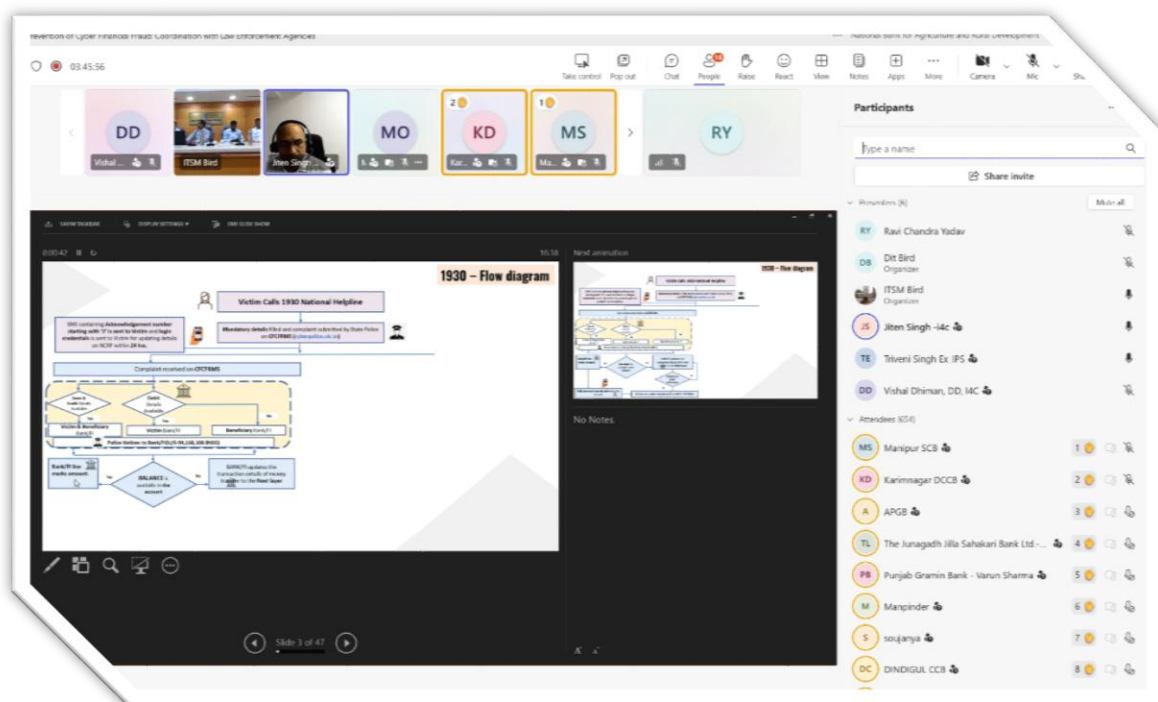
revention of Cyber Financial Fraud: Coordination with Law Enforcement Agencies

National Bank for Agriculture and Rural Development

03:45:56

Take control Pop out Chat People Raise React View Notes Apps More Camera Mic Sh

DD
Vishal ...

ITSM Bird

Jiten Singh ...

MO

2
KD
Kar...

1
MS
Ma...

RY

Participants

Type a name

Share invite

Presenters (6) Mute all

RY Ravi Chandra Yadav

DB Dit Bird
Organizer

ITSM Bird
Organizer

JS Jiten Singh -I4c

TE Triveni Singh Ex. IPS

DD Vishal Dhiman, DD, I4C

Attendees (654)

MS Manipur SCB 1

KD Karimnagar DCCB 2

A APGB 3

TL The Junagadh Jilla Sahakari Bank Ltd.-... 4

PB Punjab Gramin Bank - Varun Sharma 5

M Manpinder 6

S soujanya 7

DC DINDIGUL CCB 8

SHOW TASKBAR DISPLAY SETTINGS END SLIDE SHOW

0:00:42 16:58

1930 – Flow diagram

Victim Calls 1930 National Helpline

SMS containing Acknowledgement number starting with '3' is sent to Victim and login credentials is sent to Victim for updating details on NCRP within 24 hrs.

Mandatory details filled and complaint submitted by State Police on CFCFRMS ([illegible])

Complaint received on CFCFRMS

Debit & Credit Details Available

Debit Details Available

Victim & Beneficiary Bank/FI

Victim Bank/FI

Beneficiary Bank/FI

Police forwards to Bank/FI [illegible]

Bank/FI lien marks amount

BALANCE is available in the account

BANK/FI updates the transaction details of money transfer to the Next layer A/Rs

Next animation

No Notes

Slide 3 of 47